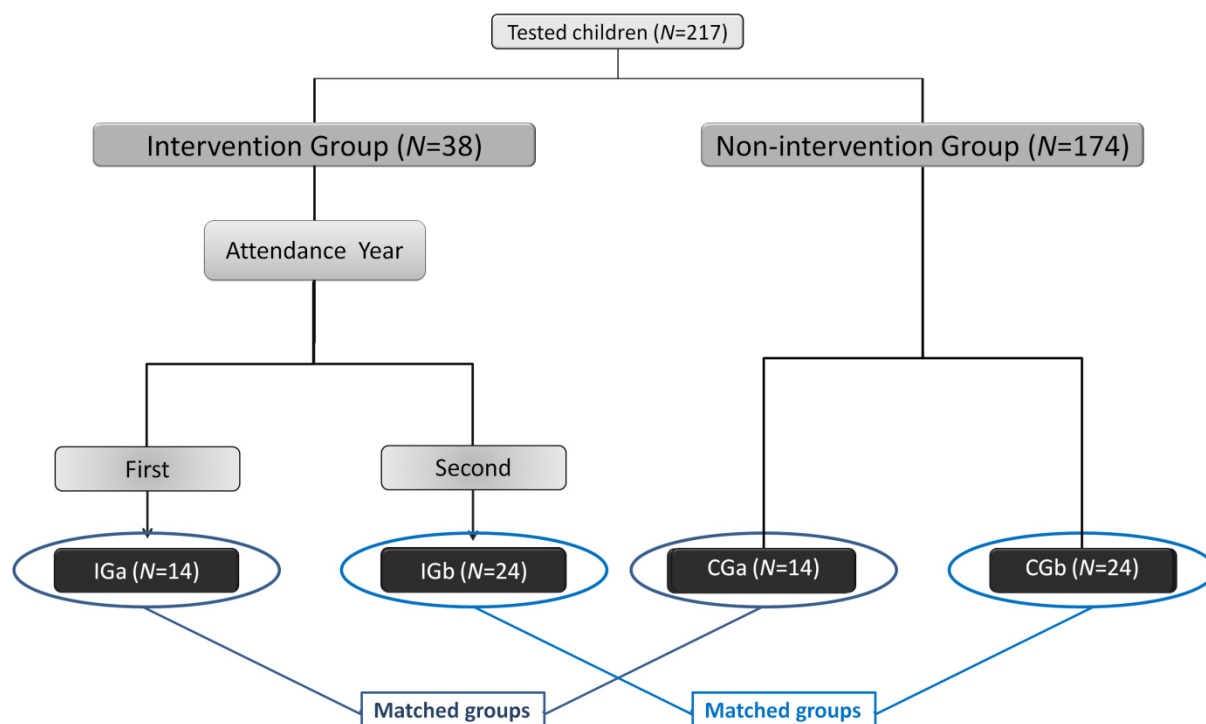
Tested children ($N$=217)

Intervention Group ($N$=38)

Non-intervention Group ($N$=174)

Attendance Year

First

Second

IGa ($N$=14)

IGb ($N$=24)

CGa ($N$=14)

CGb ($N$=24)

Matched groups

Matched groups